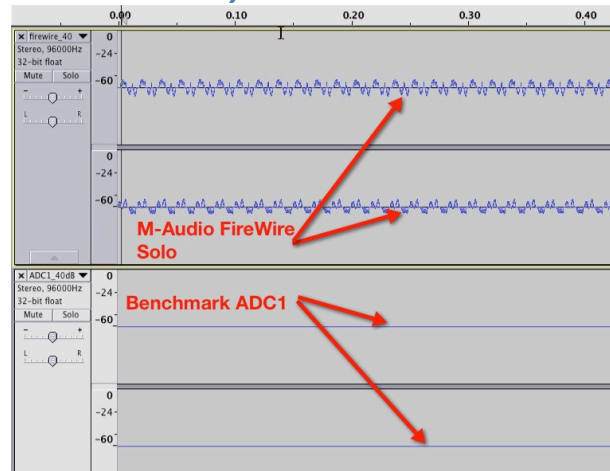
0.00 0.10 0.20 0.30 0.40

× firewire_40 ▼
Stereo, 96000Hz
32-bit float
Mute Solo
- +
L R

0
-24-
-60

0
-24-
-60

M-Audio FireWire Solo

× ADC1_40dB ▼
Stereo, 96000Hz
32-bit float
Mute Solo
- +
L R

0
-24-
-60

0
-24-
-60

Benchmark ADC1